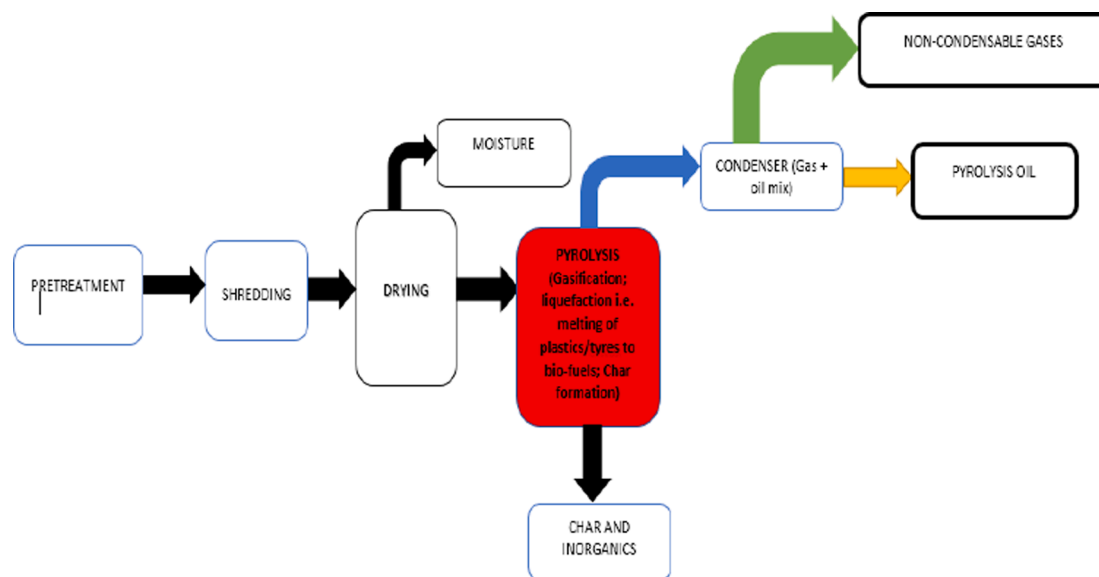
NON-CONDENSABLE GASES

MOISTURE

CONDENSER (Gas + oil mix)

PYROLYSIS OIL

PRETREATMENT

SHREDDING

DRYING

PYROLYSIS (Gasification; liquefaction i.e. melting of plastics/tyres to bio-fuels; Char formation)

CHAR AND INORGANICS